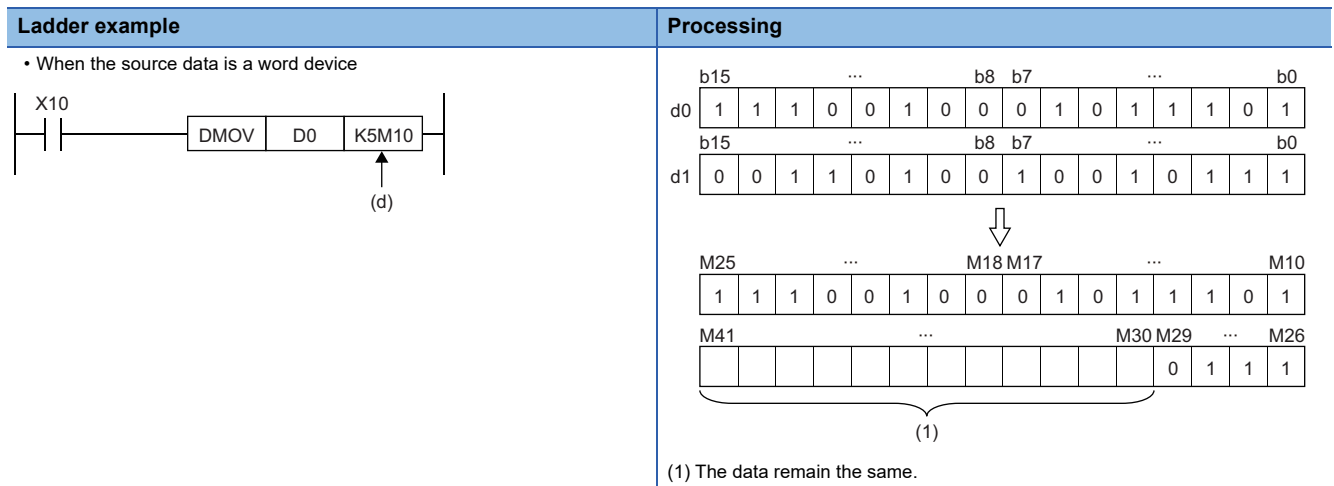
| Ladder example | Processing |
|---|---|

• When the source data is a word device

X10

DMOV D0 K5M10

(d)

| | b15 | | | | | | ··· | b8 | b7 | | | ··· | | | | b0 |
|---|---|---|---|---|---|---|---|---|---|---|---|---|---|---|---|---|
| d0 | 1 | 1 | 1 | 0 | 0 | 1 | 0 | 0 | 0 | 1 | 0 | 1 | 1 | 1 | 0 | 1 |

| | b15 | | | | | | ··· | b8 | b7 | | | ··· | | | | b0 |
|---|---|---|---|---|---|---|---|---|---|---|---|---|---|---|---|---|
| d1 | 0 | 0 | 1 | 1 | 0 | 1 | 0 | 0 | 1 | 0 | 0 | 1 | 0 | 1 | 1 | 1 |

| M25 | | | ··· | | | | M18 | M17 | | | ··· | | | | M10 |
|---|---|---|---|---|---|---|---|---|---|---|---|---|---|---|---|
| 1 | 1 | 1 | 0 | 0 | 1 | 0 | 0 | 0 | 1 | 0 | 1 | 1 | 1 | 0 | 1 |

| M41 | | | | | ··· | | | | | | M30 | M29 | | ··· | M26 |
|---|---|---|---|---|---|---|---|---|---|---|---|---|---|---|---|
| | | | | | | | | | | | | 0 | 1 | 1 | 1 |

(1)

(1) The data remain the same.